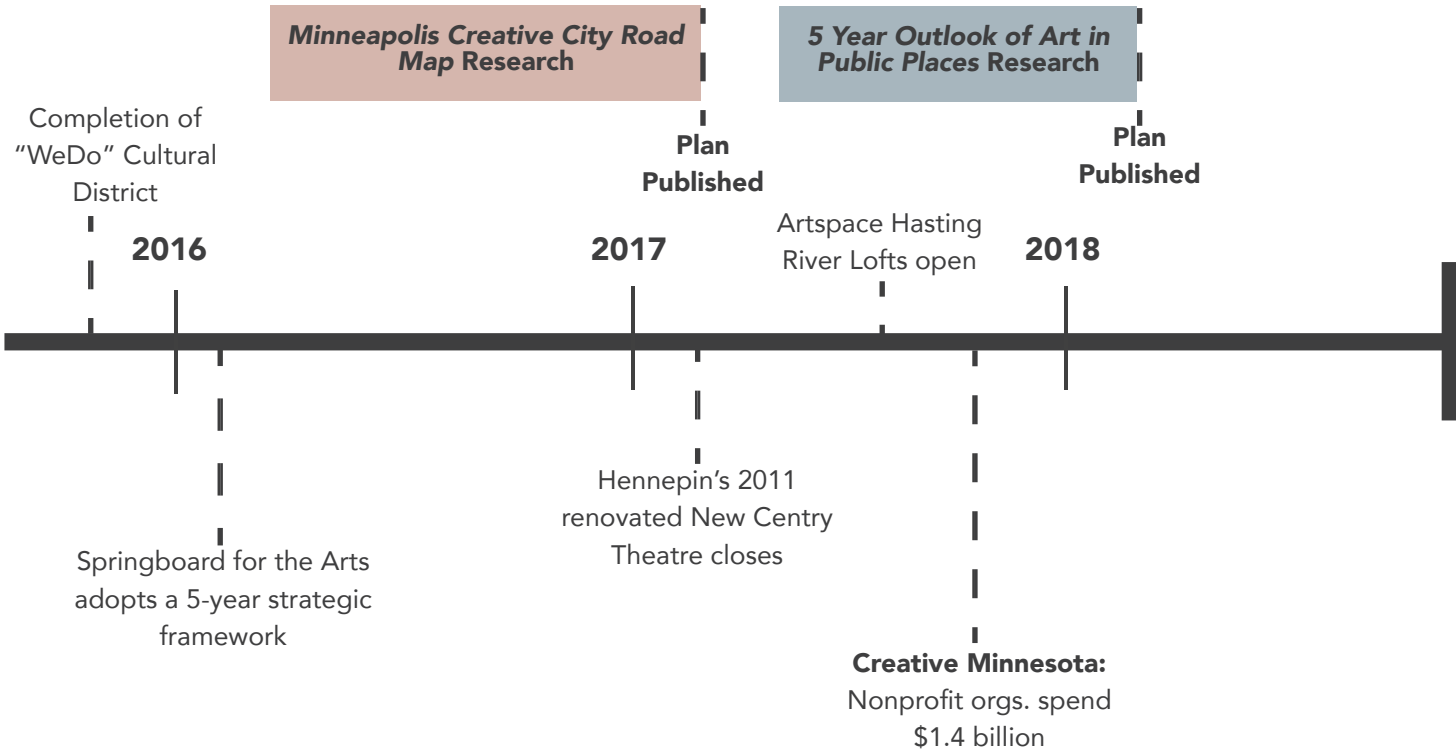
Minneapolis Creative City Road Map Research

5 Year Outlook of Art in Public Places Research

Completion of "WeDo" Cultural District

Plan Published

Plan Published

Artspace Hasting River Lofts open

2016

2017

2018

Hennepin's 2011 renovated New Centry Theatre closes

Springboard for the Arts adopts a 5-year strategic framework

Creative Minnesota: Nonprofit orgs. spend $1.4 billion